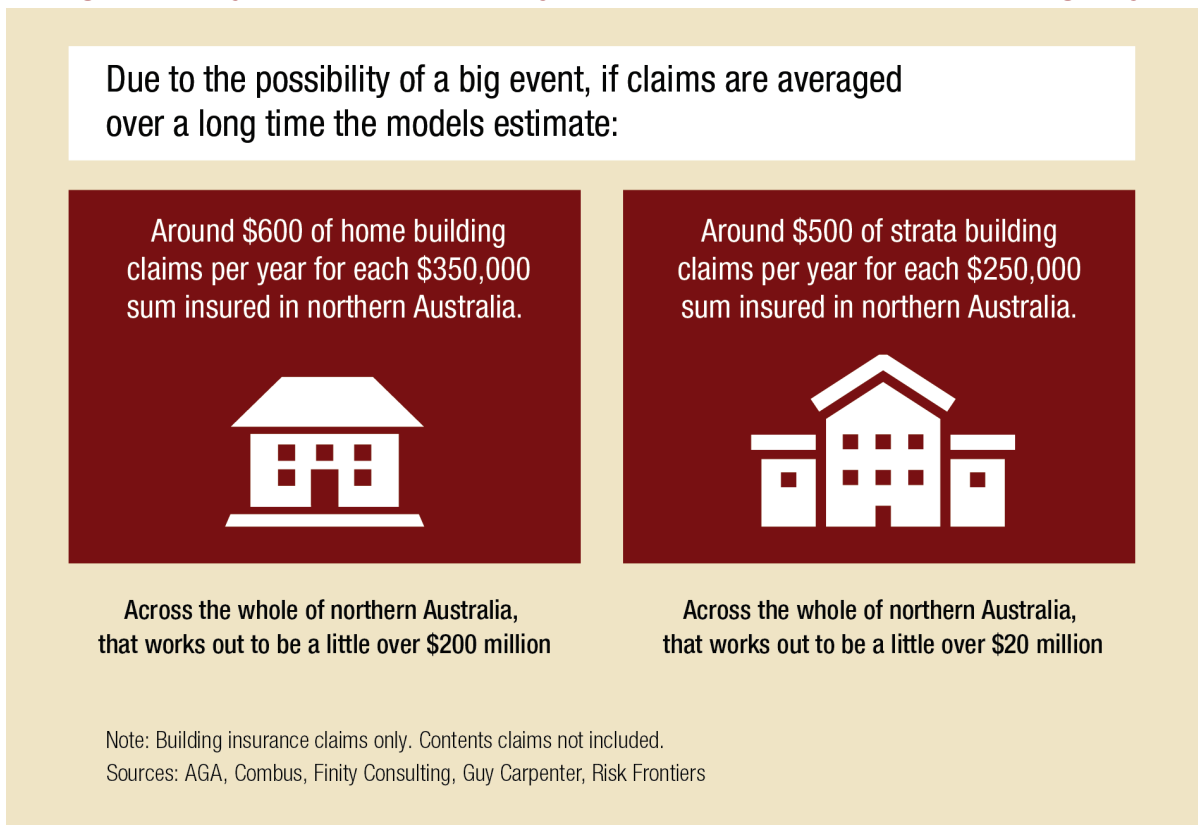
Due to the possibility of a big event, if claims are averaged over a long time the models estimate:

Around \$600 of home building claims per year for each \$350,000 sum insured in northern Australia.

Across the whole of northern Australia, that works out to be a little over \$200 million

Around \$500 of strata building claims per year for each \$250,000 sum insured in northern Australia.

Across the whole of northern Australia, that works out to be a little over \$20 million

Note: Building insurance claims only. Contents claims not included.
Sources: AGA, Combus, Finity Consulting, Guy Carpenter, Risk Frontiers